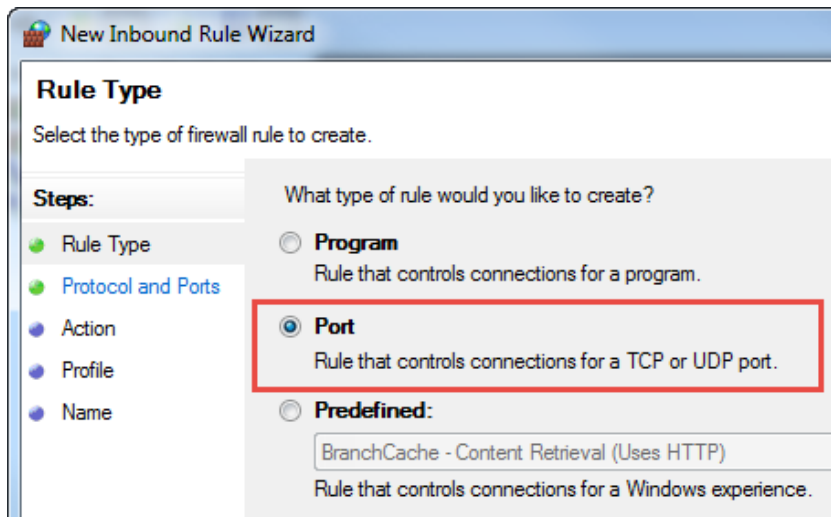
New Inbound Rule Wizard

Rule Type

Select the type of firewall rule to create.

Steps:

Rule Type

Protocol and Ports

Action

Profile

Name

What type of rule would you like to create?

Program

Rule that controls connections for a program.

Port

Rule that controls connections for a TCP or UDP port.

Predefined:

BranchCache - Content Retrieval (Uses HTTP)

Rule that controls connections for a Windows experience.